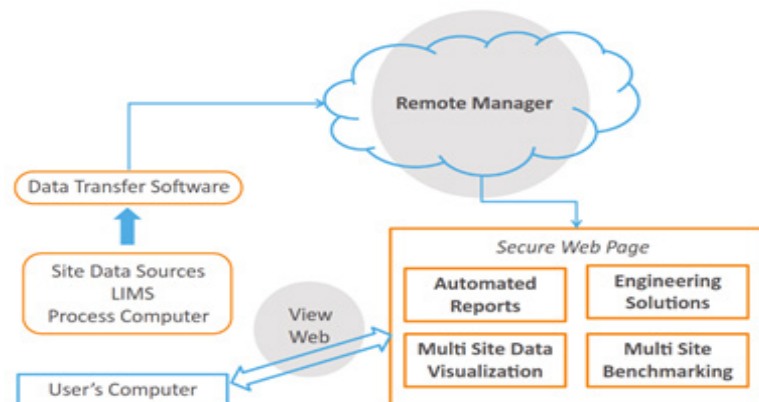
Remote Manager

Data Transfer Software

Site Data Sources
LIMS
Process Computer

View
Web

User's Computer

Secure Web Page

Automated Reports

Engineering Solutions

Multi Site Data Visualization

Multi Site Benchmarking